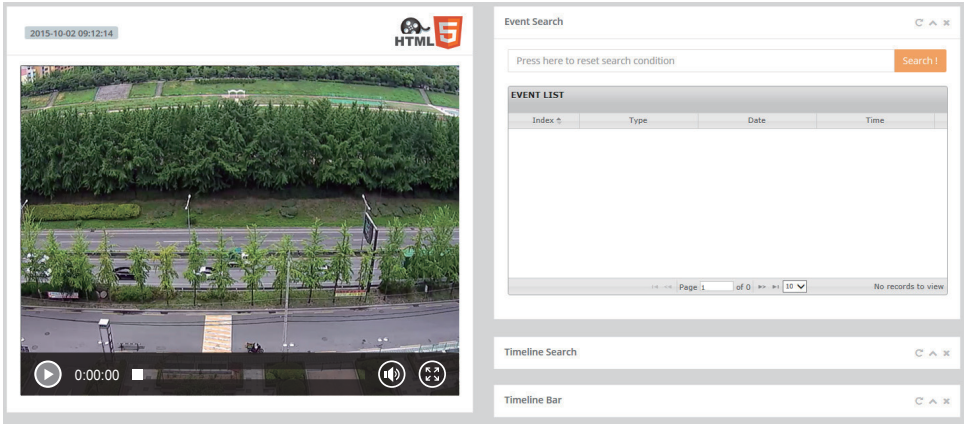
2015-10-02 09:12:14

HTML 5

0:00:00

Event Search

Press here to reset search condition

Search !

EVENT LIST

| Index | Type | Date | Time |
|---|---|---|---|

Page 1 of 0 10

No records to view

Timeline Search

Timeline Bar